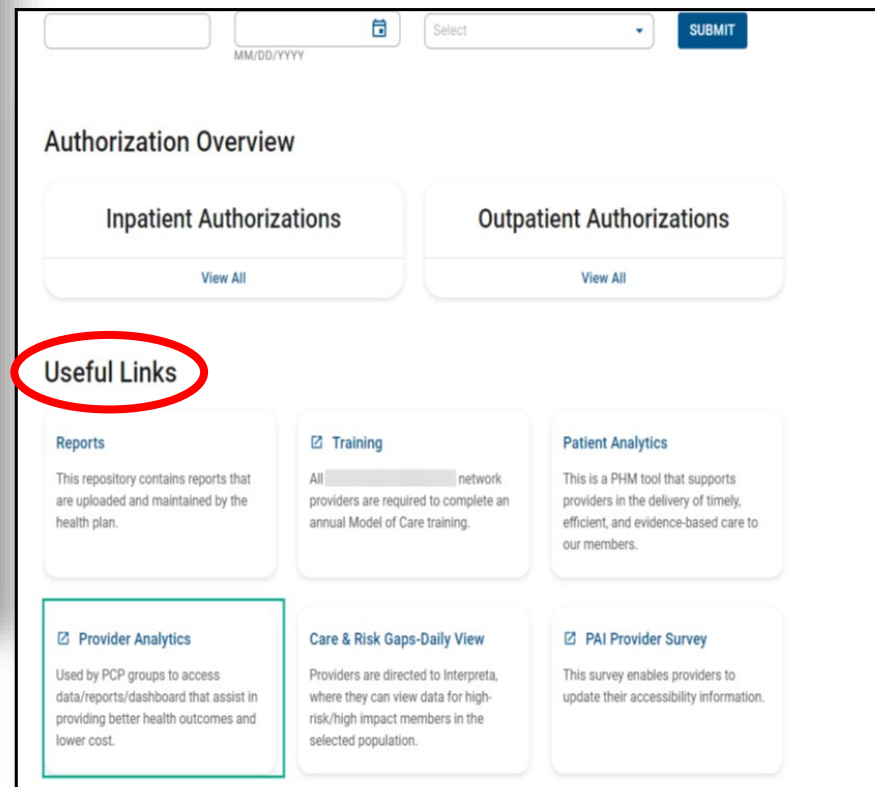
MM/DD/YYYY

Select

SUBMIT

Authorization Overview

Inpatient Authorizations

View All

Outpatient Authorizations

View All

Useful Links

Reports

This repository contains reports that are uploaded and maintained by the health plan.

Training

All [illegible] network providers are required to complete an annual Model of Care training.

Patient Analytics

This is a PHM tool that supports providers in the delivery of timely, efficient, and evidence-based care to our members.

Provider Analytics

Used by PCP groups to access data/reports/dashboard that assist in providing better health outcomes and lower cost.

Care & Risk Gaps-Daily View

Providers are directed to Interpreta, where they can view data for high-risk/high impact members in the selected population.

PAI Provider Survey

This survey enables providers to update their accessibility information.